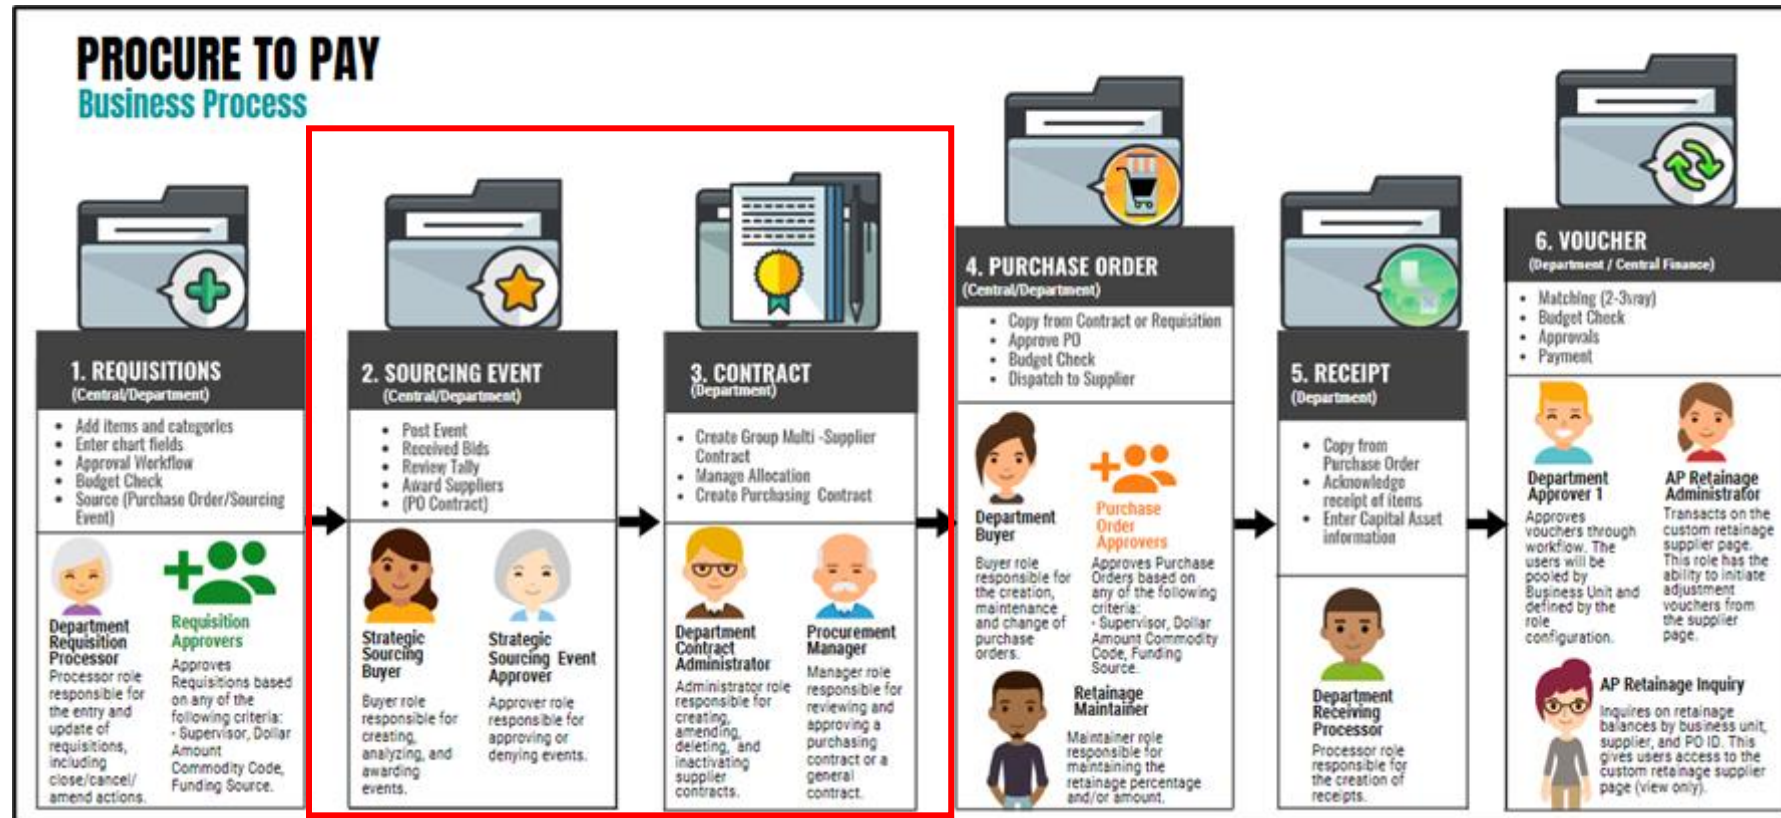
PROCURE TO PAY
Business Process

1. REQUISITIONS
(Central/Department)

- Add items and categories
- Enter chart fields
- Approval Workflow
- Budget Check
- Source (Purchase Order/Sourcing Event)

Department Requisition Processor
Processor role responsible for the entry and update of requisitions, including close/cancel/amend actions.

Requisition Approvers
Approves Requisitions based on any of the following criteria:
- Supervisor, Dollar Amount Commodity Code, Funding Source.

2. SOURCING EVENT
(Central/Department)

- Post Event
- Received Bids
- Review Tally
- Award Suppliers
- (PO Contract)

Strategic Sourcing Buyer
Buyer role responsible for creating, analyzing, and awarding events.

Strategic Sourcing Event Approver
Approver role responsible for approving or denying events.

3. CONTRACT
(Department)

- Create Group Multi -Supplier Contract
- Manage Allocation
- Create Purchasing Contract

Department Contract Administrator
Administrator role responsible for creating, amending, deleting, and inactivating supplier contracts.

Procurement Manager
Manager role responsible for reviewing and approving a purchasing contract or a general contract.

4. PURCHASE ORDER
(Central/Department)

- Copy from Contract or Requisition
- Approve PO
- Budget Check
- Dispatch to Supplier

Department Buyer
Buyer role responsible for the creation, maintenance and change of purchase orders.

Purchase Order Approvers
Approves Purchase Orders based on any of the following criteria:
- Supervisor, Dollar Amount Commodity Code, Funding Source.

Retainage Maintainer
Maintainer role responsible for maintaining the retainage percentage and/or amount.

5. RECEIPT
(Department)

- Copy from Purchase Order
- Acknowledge receipt of items
- Enter Capital Asset information

Department Receiving Processor
Processor role responsible for the creation of receipts.

6. VOUCHER
(Department / Central Finance)

- Matching (2-3way)
- Budget Check
- Approvals
- Payment

Department Approver 1
Approves vouchers through workflow. The users will be pooled by Business Unit and defined by the role configuration.

AP Retainage Administrator
Transacts on the custom retainage supplier page. This role has the ability to initiate adjustment vouchers from the supplier page.

AP Retainage Inquiry
Inquires on retainage balances by business unit, supplier, and PO ID. This gives users access to the custom retainage supplier page (view only).